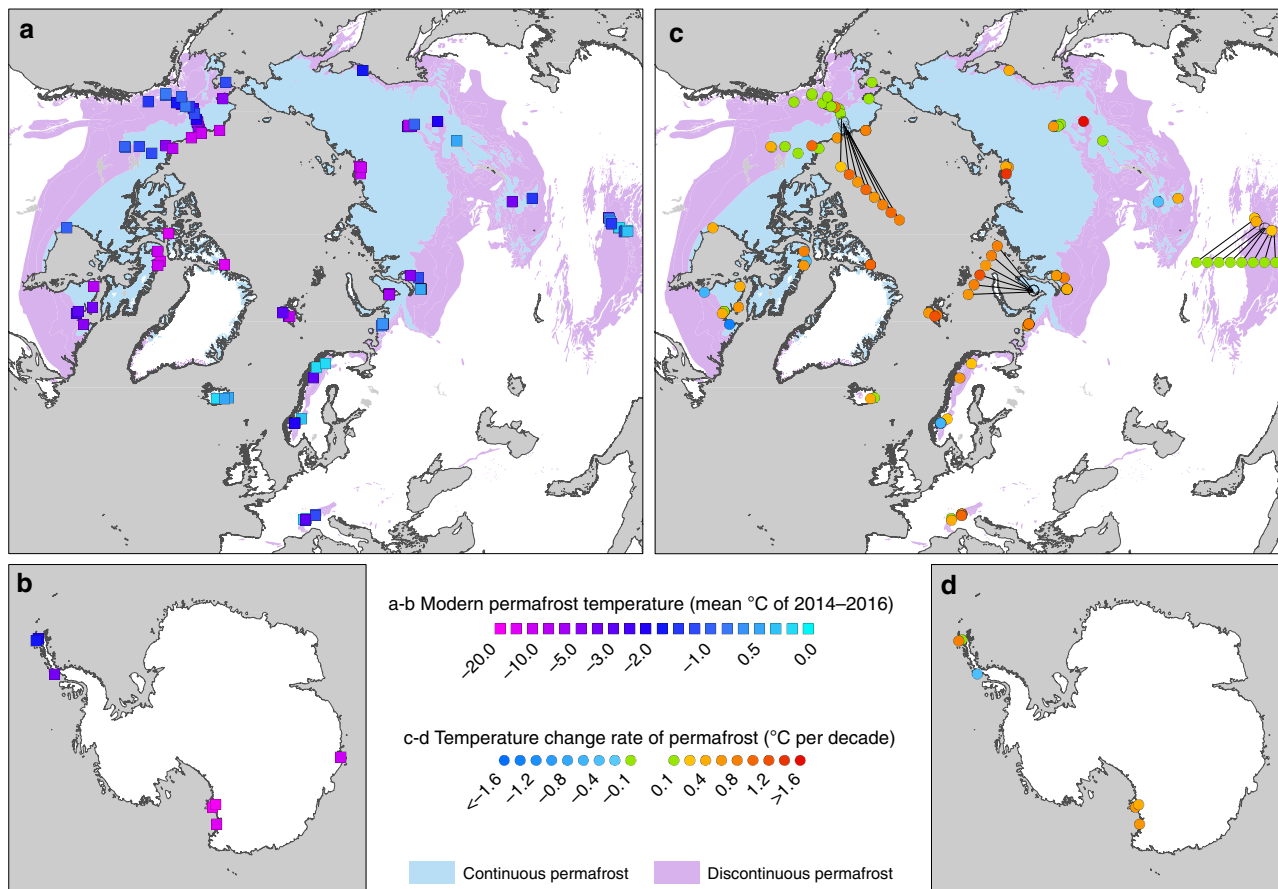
a

c

b

a-b Modern permafrost temperature (mean °C of 2014–2016)

–20.0 –10.0 –5.0 –3.0 –2.0 –1.0 0.5 0.0

c-d Temperature change rate of permafrost (°C per decade)

<–1.6 –1.2 –0.8 –0.4 –0.1 0.1 0.4 0.8 1.2 >1.6

Continuous permafrost Discontinuous permafrost

d